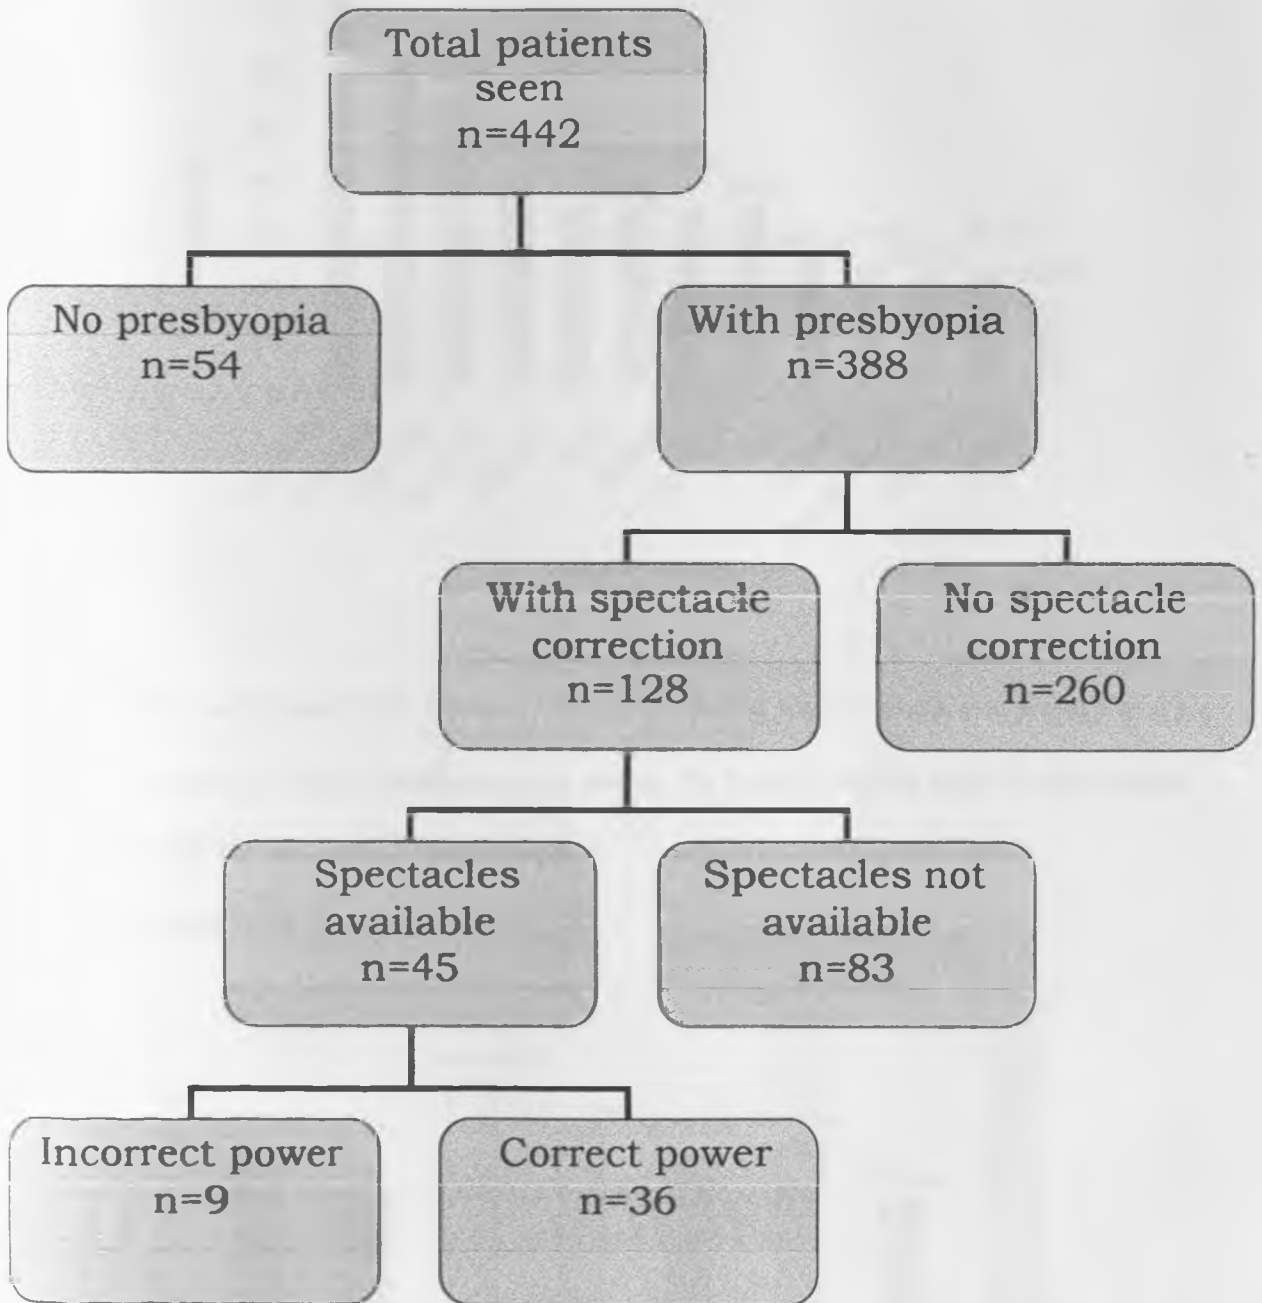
Total patients seen n=442

No presbyopia n=54

With presbyopia n=388

With spectacle correction n=128

No spectacle correction n=260

Spectacles available n=45

Spectacles not available n=83

Incorrect power n=9

Correct power n=36